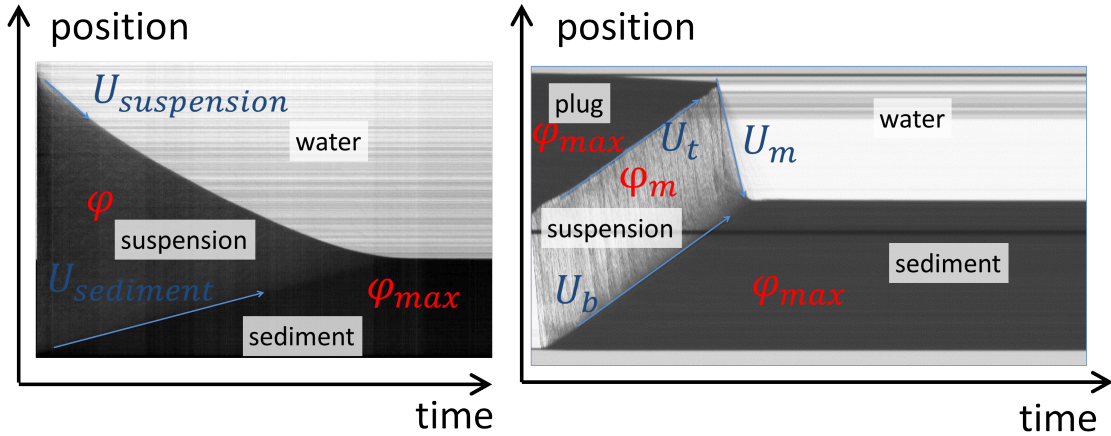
position

$U_{suspension}$

water

$\varphi$

suspension

$U_{sediment}$

$\varphi_{max}$

sediment

time

position

plug

$\varphi_{max}$

$U_t$

$U_m$

water

$\varphi_m$

suspension

sediment

$U_b$

$\varphi_{max}$

time